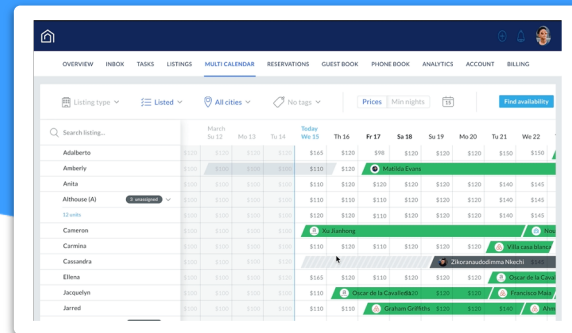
OVERVIEW INBOX TASKS LISTINGS MULTI CALENDAR RESERVATIONS GUEST BOOK PHONE BOOK ANALYTICS ACCOUNT BILLING

Listing type | Listed | All cities | No tags | Prices | Min nights | Find availability

Search listing...

| | March Mo 12 | Mo 13 | Tu 14 | Today We 15 | Th 16 | Fr 17 | Sa 18 | Su 19 | Mo 20 | Tu 21 | We 22 |
|---|---|---|---|---|---|---|---|---|---|---|---|
| Adalberto | $120 | $120 | $120 | $165 | $120 | $98 | $150 | $120 | $120 | $150 | $158 |
| Amberly | $120 | $120 | | $110 | $120 | Matilda Evans | | | | | |
| Anita | $120 | $120 | $120 | $110 | $110 | $110 | $110 | $120 | $120 | $140 | $145 |
| Althouse (A) 1 unassigned 12 units | $120 | $120 | $120 | $110 | $110 | $110 | $110 | $120 | $120 | $140 | $145 |
| Cameron | $120 | $120 | $120 | $110 | Xu Jianhong | | | | | | Yoon |
| Carmina | $120 | $120 | $120 | $110 | $110 | $110 | $110 | $120 | $120 | Villa casa blanca | |
| Cassandra | | | | | | | | Zikoranaudodimma Nkechi | | | |
| Ellena | $120 | $120 | $120 | $165 | $120 | $110 | $110 | $120 | $120 | Oscar de la Cava | |
| Jacquelyn | $120 | $120 | $120 | $110 | $110 | Oscar de la Cavafedda | | | | Francisco Maia | |
| Jarred | $120 | $120 | $120 | $110 | $110 | $110 | Graham Griffiths | | | | Alme |